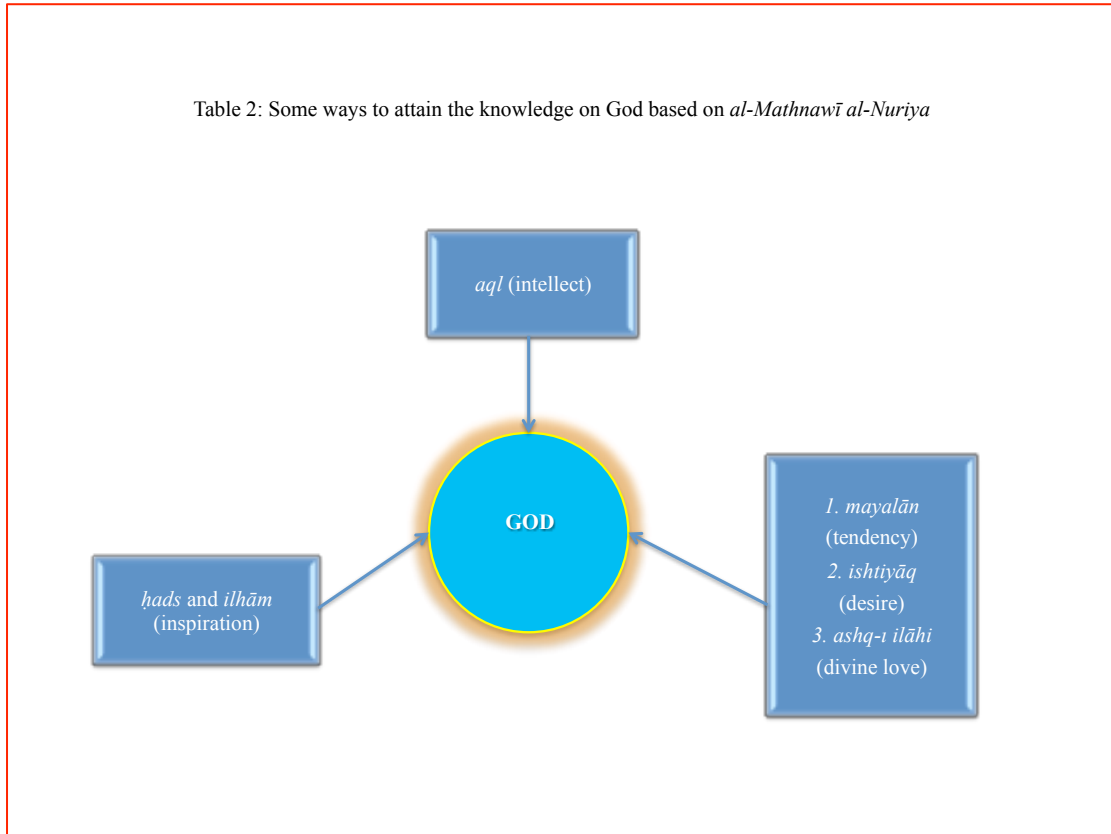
Table 2: Some ways to attain the knowledge on God based on al-Mathnawī al-Nuriya

aql (intellect)

GOD

ḥads and ilhām (inspiration)

1. mayalān (tendency)
2. ishtiyāq (desire)
3. ashq-ı ilāhi (divine love)